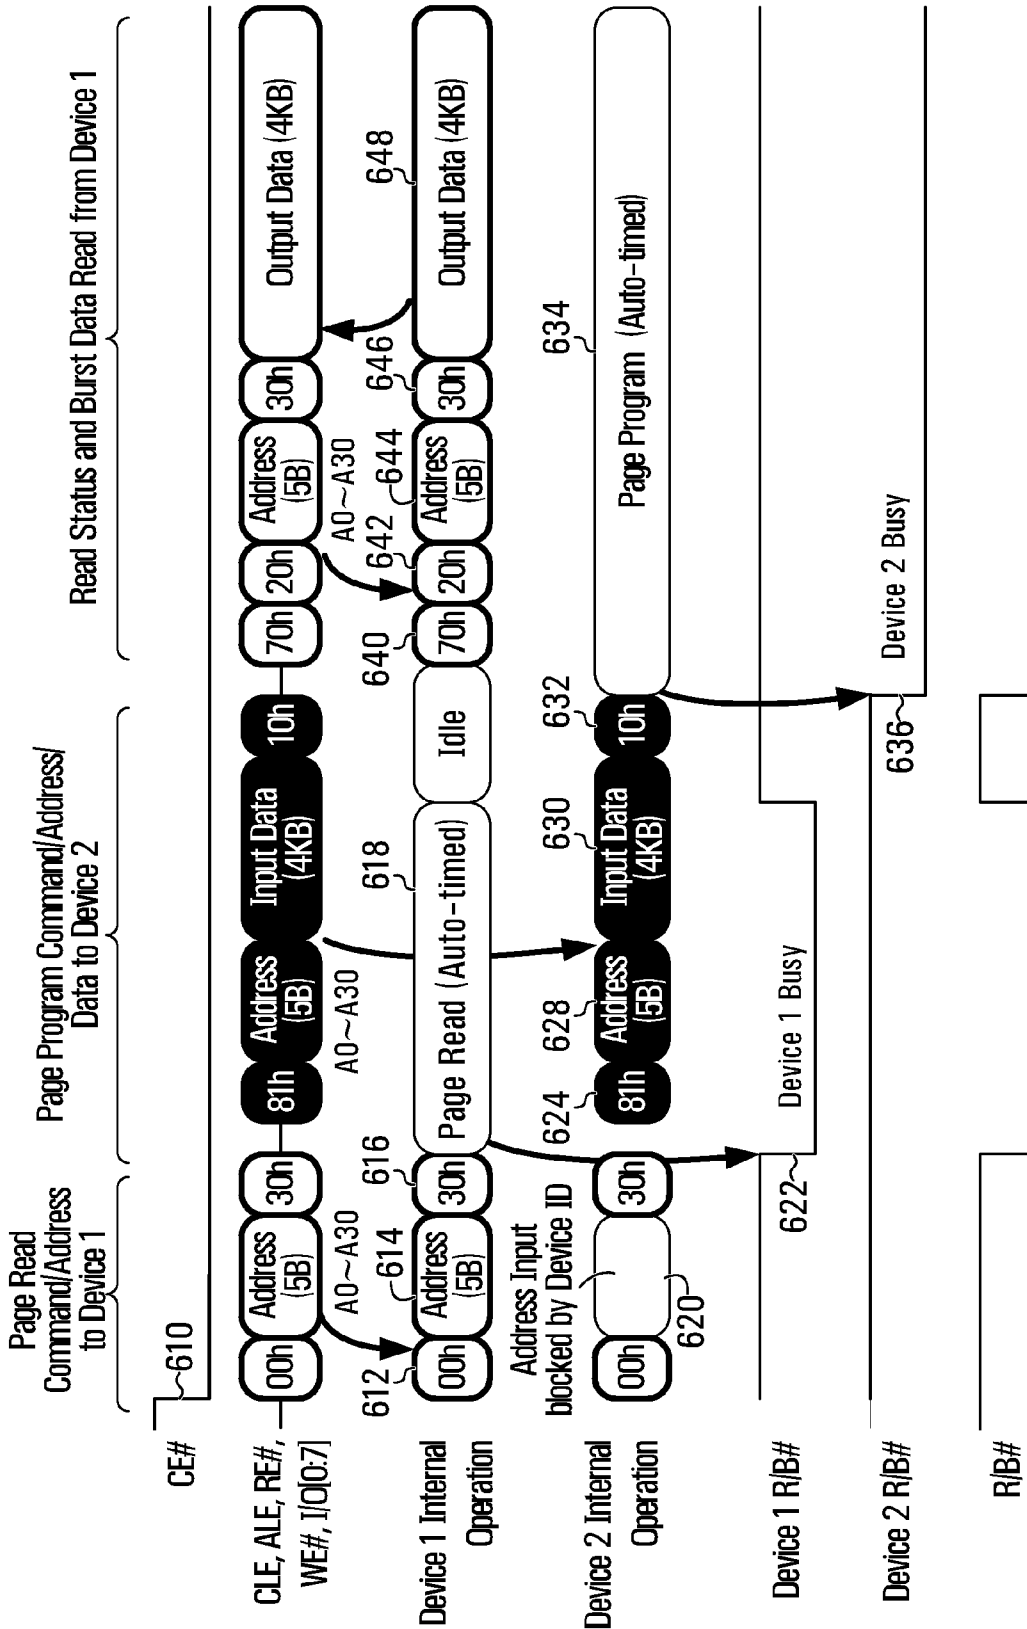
Page Read Command/Address/ to Device 1

Page Program Command/Address/ Data to Device 2

Read Status and Burst Data Read from Device 1

CE#

610

CLE, ALE, RE#, WE#, I/O[0:7]

00h

Address (5B)

30h

81h

Address (5B)

Input Data (4KB)

10h

70h

20h

Address (5B)

30h

Output Data (4KB)

A0~A30

A0~A30

A0~A30

612

614

616

Device 1 Internal Operation

00h

Address (5B)

30h

Page Read (Auto-timed)

618

Idle

640

70h

642

20h

644

Address (5B)

646

30h

648

Output Data (4KB)

Address Input blocked by Device ID

Device 2 Internal Operation

00h

620

30h

624

81h

628

Address (5B)

630

Input Data (4KB)

632

10h

634

Page Program (Auto-timed)

Device 1 R/B#

622

Device 1 Busy

Device 2 R/B#

636

Device 2 Busy

R/B#